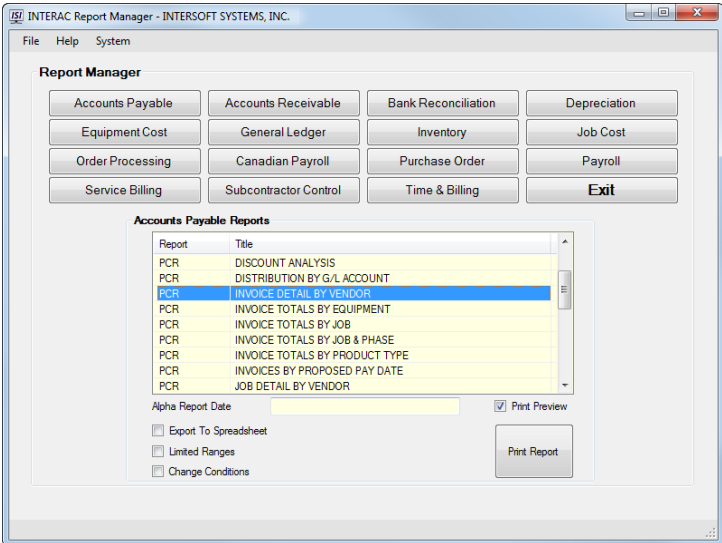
ISI INTERAC Report Manager - INTERSOFT SYSTEMS, INC.

File Help System

Report Manager

Accounts Payable
Accounts Receivable
Bank Reconciliation
Depreciation
Equipment Cost
General Ledger
Inventory
Job Cost
Order Processing
Canadian Payroll
Purchase Order
Payroll
Service Billing
Subcontractor Control
Time & Billing
Exit

Accounts Payable Reports

| Report | Title |
|---|---|
| PCR | DISCOUNT ANALYSIS |
| PCR | DISTRIBUTION BY G/L ACCOUNT |
| PCR | INVOICE DETAIL BY VENDOR |
| PCR | INVOICE TOTALS BY EQUIPMENT |
| PCR | INVOICE TOTALS BY JOB |
| PCR | INVOICE TOTALS BY JOB & PHASE |
| PCR | INVOICE TOTALS BY PRODUCT TYPE |
| PCR | INVOICES BY PROPOSED PAY DATE |
| PCR | JOB DETAIL BY VENDOR |

Alpha Report Date
Print Preview
Export To Spreadsheet
Limited Ranges
Change Conditions
Print Report